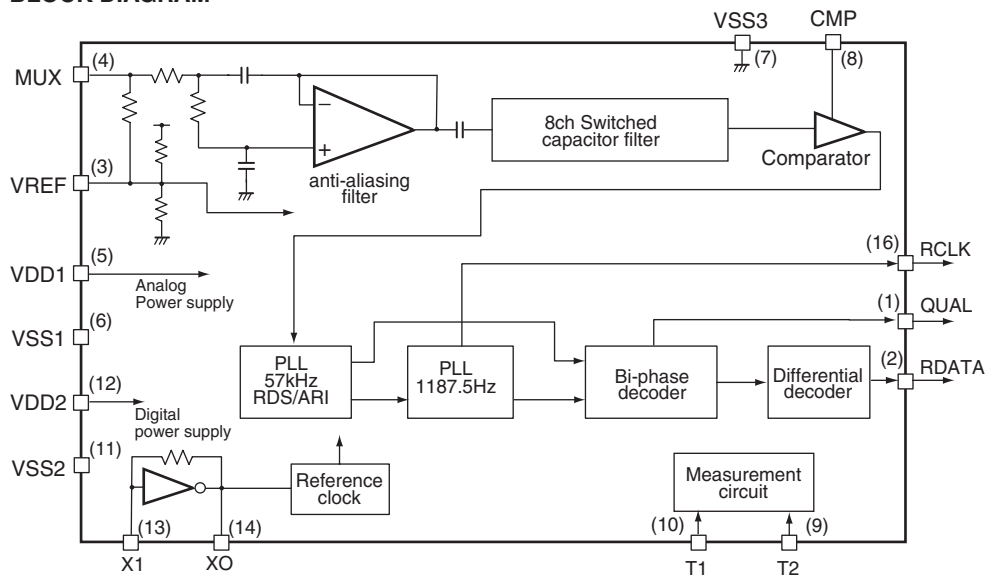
BLOCK DIAGRAM

VSS3
(7)
CMP
(8)

MUX
(4)

VREF
(3)

VDD1
(5)
Analog
Power supply

VSS1
(6)

VDD2
(12)
Digital
power supply

VSS2
(11)

$-$
$+$
anti-aliasing
filter

8ch Switched
capacitor filter

Comparator

(16) RCLK
(1) QUAL
(2) RDATA

PLL
57kHz
RDS/ARI

PLL
1187.5Hz

Bi-phase
decoder

Differential
decoder

Reference
clock

Measurement
circuit

(13)
X1
(14)
XO

(10)
T1
(9)
T2